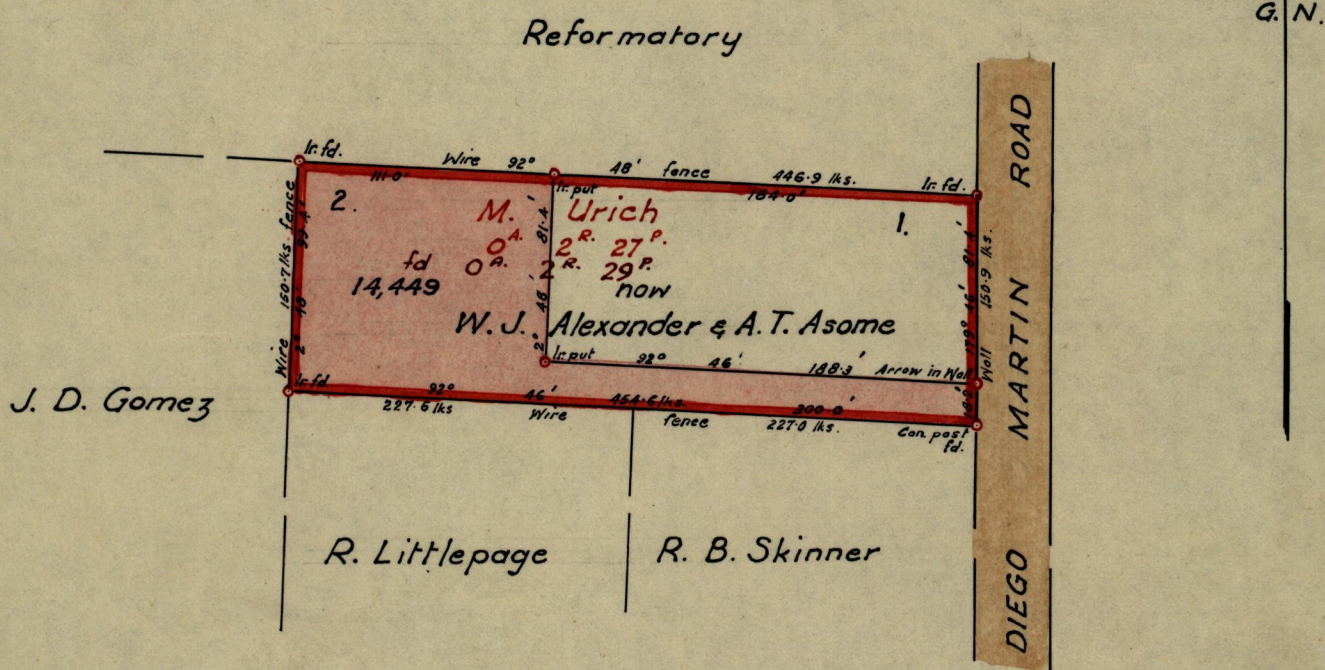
Reformatory

G. N.

Ir. fd.
Wire 92°
48' fence 446·9 lks.
Ir. fd.
111·0'
184·0'
Ir. put
2.
M. Urich
1.
$0^{A.}$ $2^{R.}$ $27^{P.}$
$0^{A.}$ $2^{R.}$ $29^{P.}$
fd
14,449
now
W. J. Alexander & A.T. Asome
150·7 lks. fence
99·4'
81·4'
48'
2°
10'
2°
Wire
Ir. put
92° 46' 188·3' Arrow in Wall
1·9° 46'
150·9 lks.
81·4'
Wall
Ir. fd
92°
46'
227·6 lks
Wire
454·6 lks.
fence
300·0'
227·0 lks.
Con. post fd.
J. D. Gomez

ROAD
MARTIN
DIEGO

R. Littlepage
R. B. Skinner